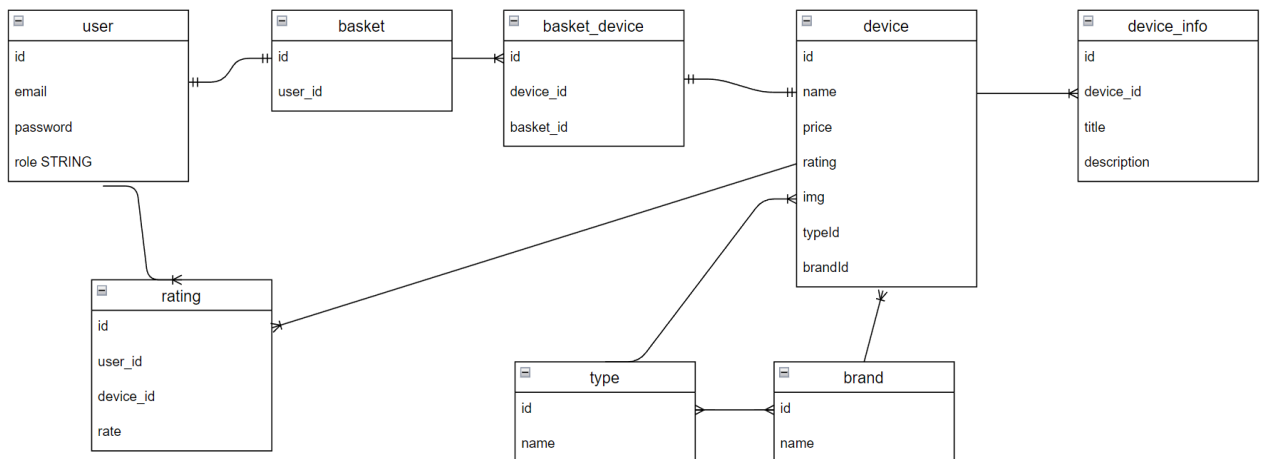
user
id
email
password
role STRING

basket
id
user_id

basket_device
id
device_id
basket_id

device
id
name
price
rating
img
typeId
brandId

device_info
id
device_id
title
description

rating
id
user_id
device_id
rate

type
id
name

brand
id
name